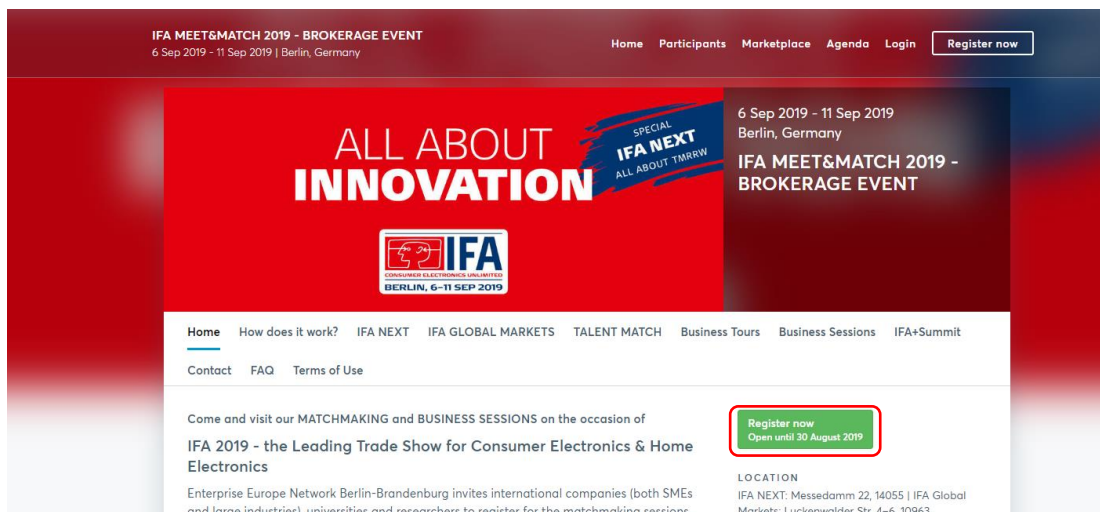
IFA MEET&MATCH 2019 - BROKERAGE EVENT
6 Sep 2019 - 11 Sep 2019 | Berlin, Germany

Home Participants Marketplace Agenda Login Register now

ALL ABOUT INNOVATION

SPECIAL IFA NEXT ALL ABOUT TMRRW

IFA CONSUMER ELECTRONICS UNLIMITED
BERLIN, 6–11 SEP 2019

6 Sep 2019 - 11 Sep 2019
Berlin, Germany

IFA MEET&MATCH 2019 - BROKERAGE EVENT

Home How does it work? IFA NEXT IFA GLOBAL MARKETS TALENT MATCH Business Tours Business Sessions IFA+Summit

Contact FAQ Terms of Use

Come and visit our MATCHMAKING and BUSINESS SESSIONS on the occasion of

IFA 2019 - the Leading Trade Show for Consumer Electronics & Home Electronics

Enterprise Europe Network Berlin-Brandenburg invites international companies (both SMEs and large industries), universities and researchers to register for the matchmaking sessions

Register now
Open until 30 August 2019

LOCATION

IFA NEXT: Messedamm 22, 14055 | IFA Global Markets: Luckenwalder Str. 4–6, 10963